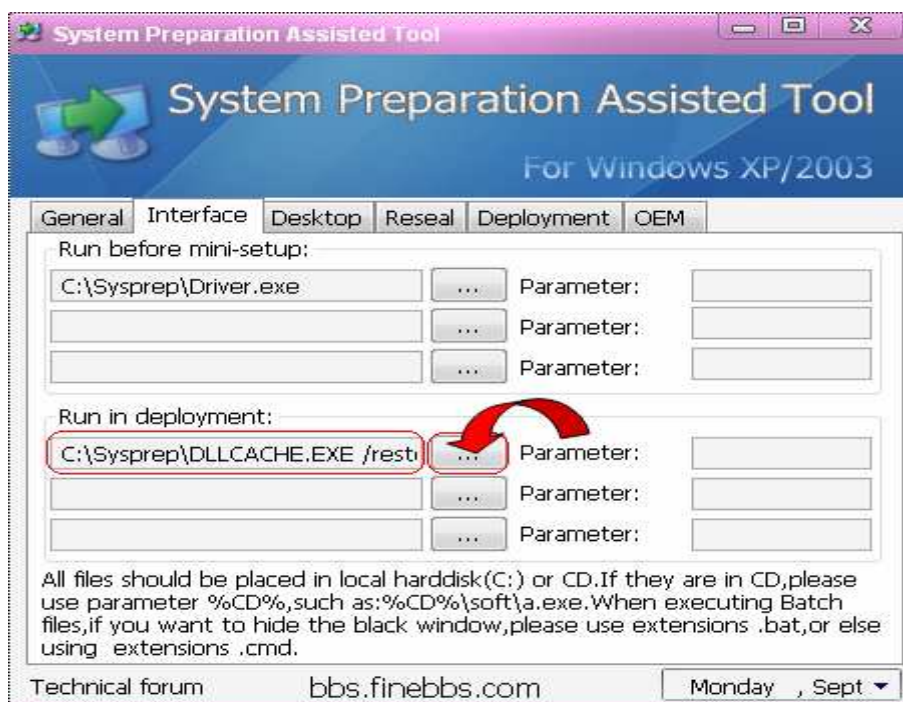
System Preparation Assisted Tool

System Preparation Assisted Tool

For Windows XP/2003

General | Interface | Desktop | Reseal | Deployment | OEM

Run before mini-setup:

C:\Sysprep\Driver.exe ... Parameter:

... Parameter:

... Parameter:

Run in deployment:

C:\Sysprep\DLLCACHE.EXE /rest ... Parameter:

... Parameter:

... Parameter:

All files should be placed in local harddisk(C:) or CD.If they are in CD,please use parameter %CD%,such as:%CD%\soft\a.exe.When executing Batch files,if you want to hide the black window,please use extensions .bat,or else using extensions .cmd.

Technical forum bbs.finebbs.com Monday , Sept